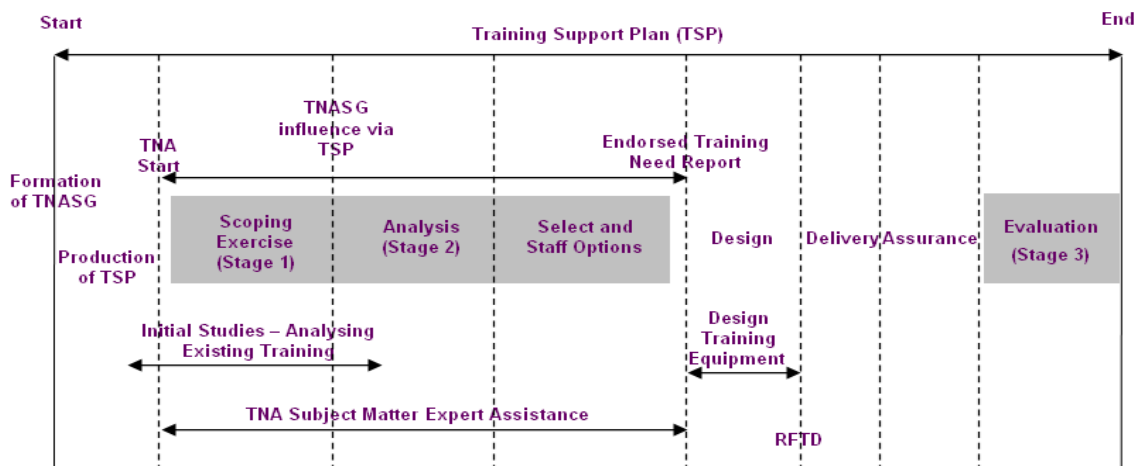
Start

End

Training Support Plan (TSP)

TNASG influence via TSP

TNA Start

Endorsed Training Need Report

Formation of TNASG

Production of TSP

Scoping Exercise (Stage 1)

Analysis (Stage 2)

Select and Staff Options

Design

Delivery

Assurance

Evaluation (Stage 3)

Initial Studies – Analysing Existing Training

Design Training Equipment

TNA Subject Matter Expert Assistance

RFTD